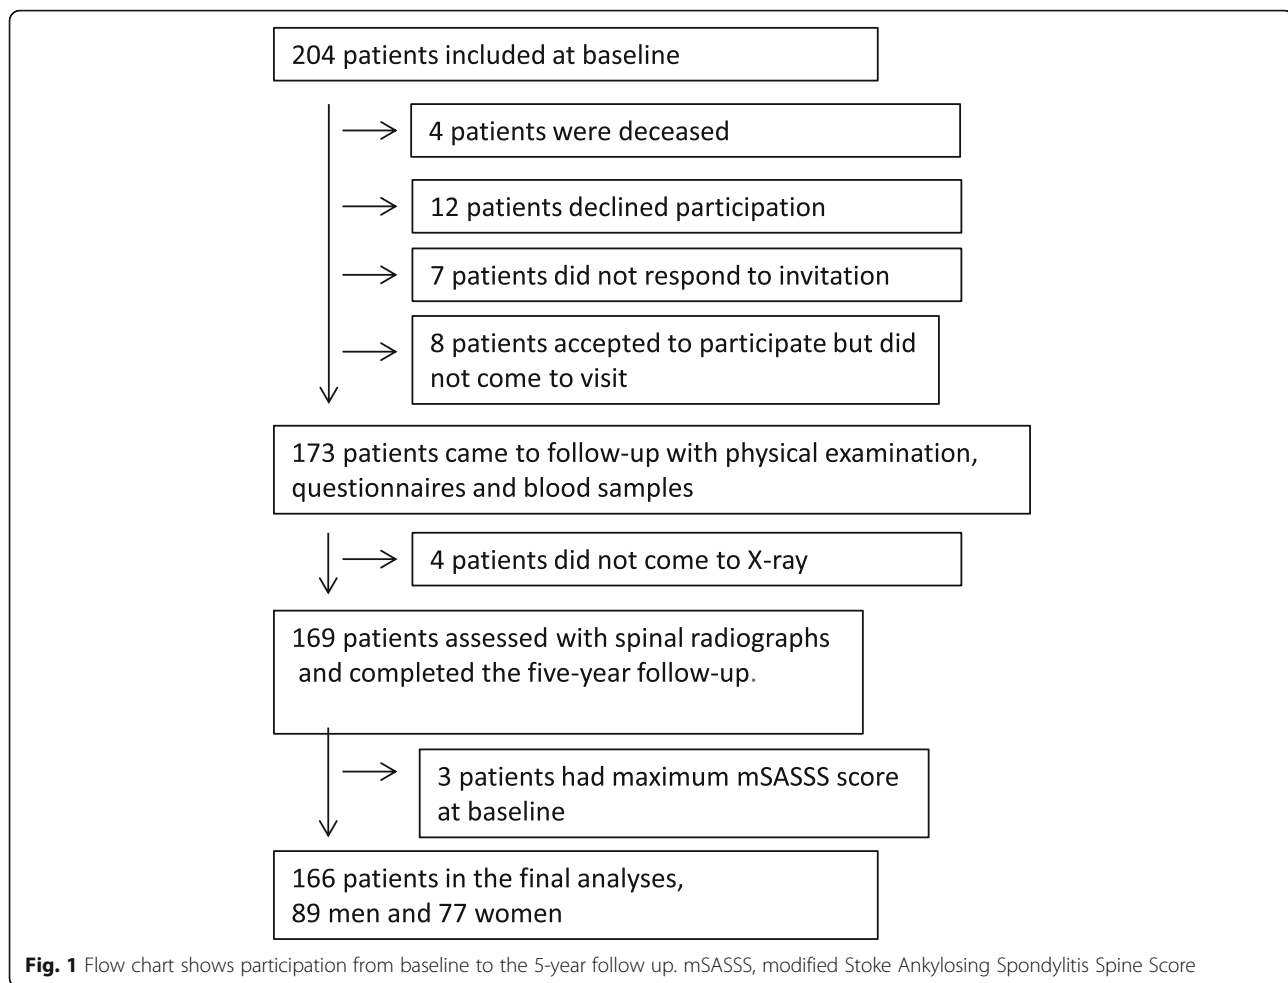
204 patients included at baseline

4 patients were deceased

12 patients declined participation

7 patients did not respond to invitation

8 patients accepted to participate but did not come to visit

173 patients came to follow-up with physical examination, questionnaires and blood samples

4 patients did not come to X-ray

169 patients assessed with spinal radiographs and completed the five-year follow-up.

3 patients had maximum mSASSS score at baseline

166 patients in the final analyses, 89 men and 77 women

Fig. 1 Flow chart shows participation from baseline to the 5-year follow up. mSASSS, modified Stoke Ankylosing Spondylitis Spine Score